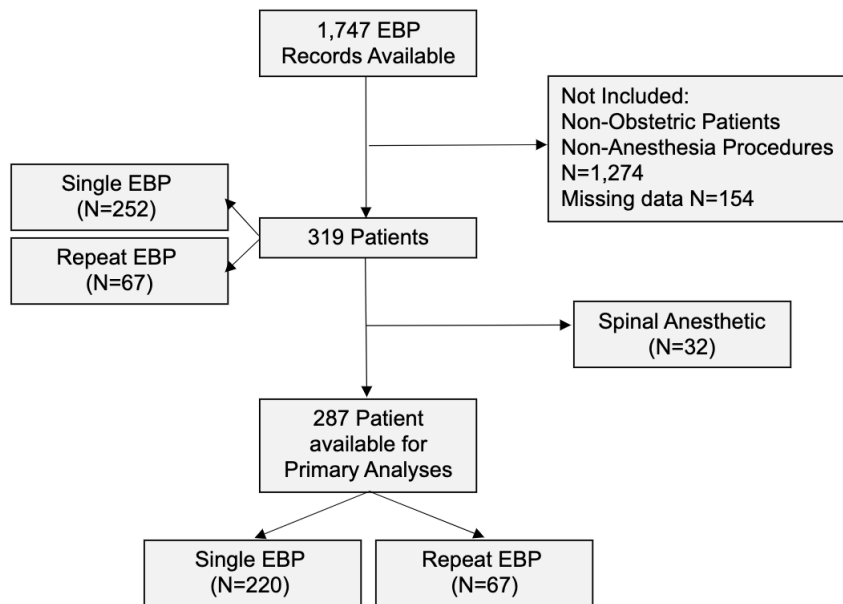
1,747 EBP Records Available

Not Included:
Non-Obstetric Patients
Non-Anesthesia Procedures
N=1,274
Missing data N=154

Single EBP
(N=252)

Repeat EBP
(N=67)

319 Patients

Spinal Anesthetic
(N=32)

287 Patient available for Primary Analyses

Single EBP
(N=220)

Repeat EBP
(N=67)